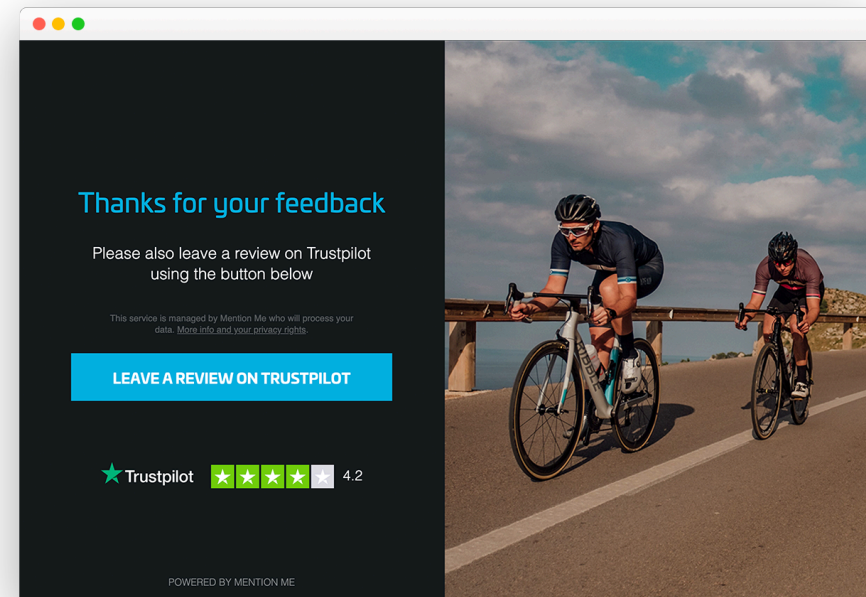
Thanks for your feedback

Please also leave a review on Trustpilot using the button below

This service is managed by Mention Me who will process your data. More info and your privacy rights.

LEAVE A REVIEW ON TRUSTPILOT

Trustpilot 4.2

POWERED BY MENTION ME